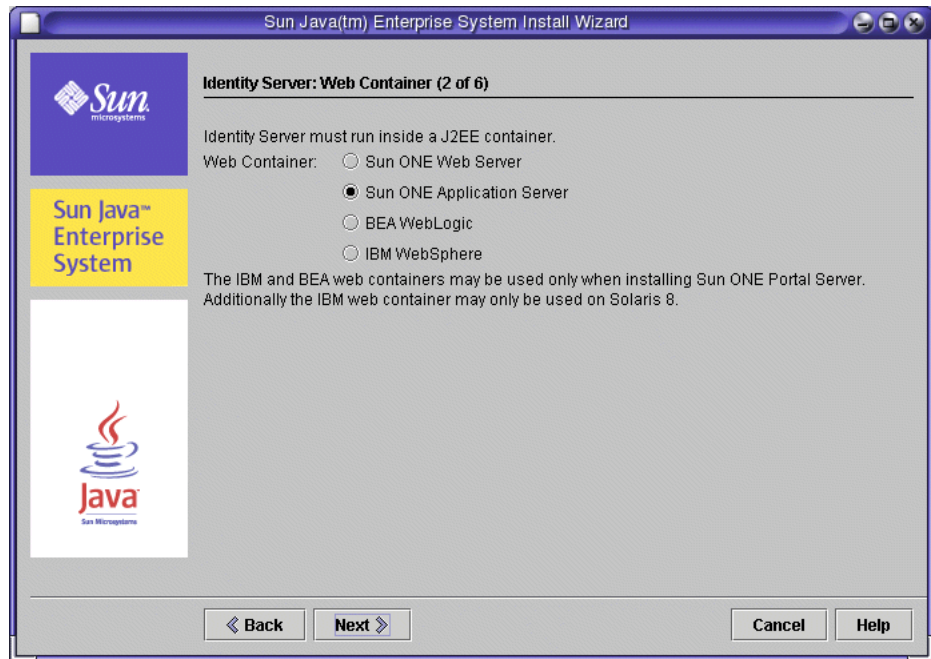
Sun Java(tm) Enterprise System Install Wizard

Sun microsystems

Sun Java™ Enterprise System

Java Sun Microsystems

Identity Server: Web Container (2 of 6)

Identity Server must run inside a J2EE container.

Web Container: Sun ONE Web Server

Sun ONE Application Server

BEA WebLogic

IBM WebSphere

The IBM and BEA web containers may be used only when installing Sun ONE Portal Server. Additionally the IBM web container may only be used on Solaris 8.

Back

Next

Cancel

Help